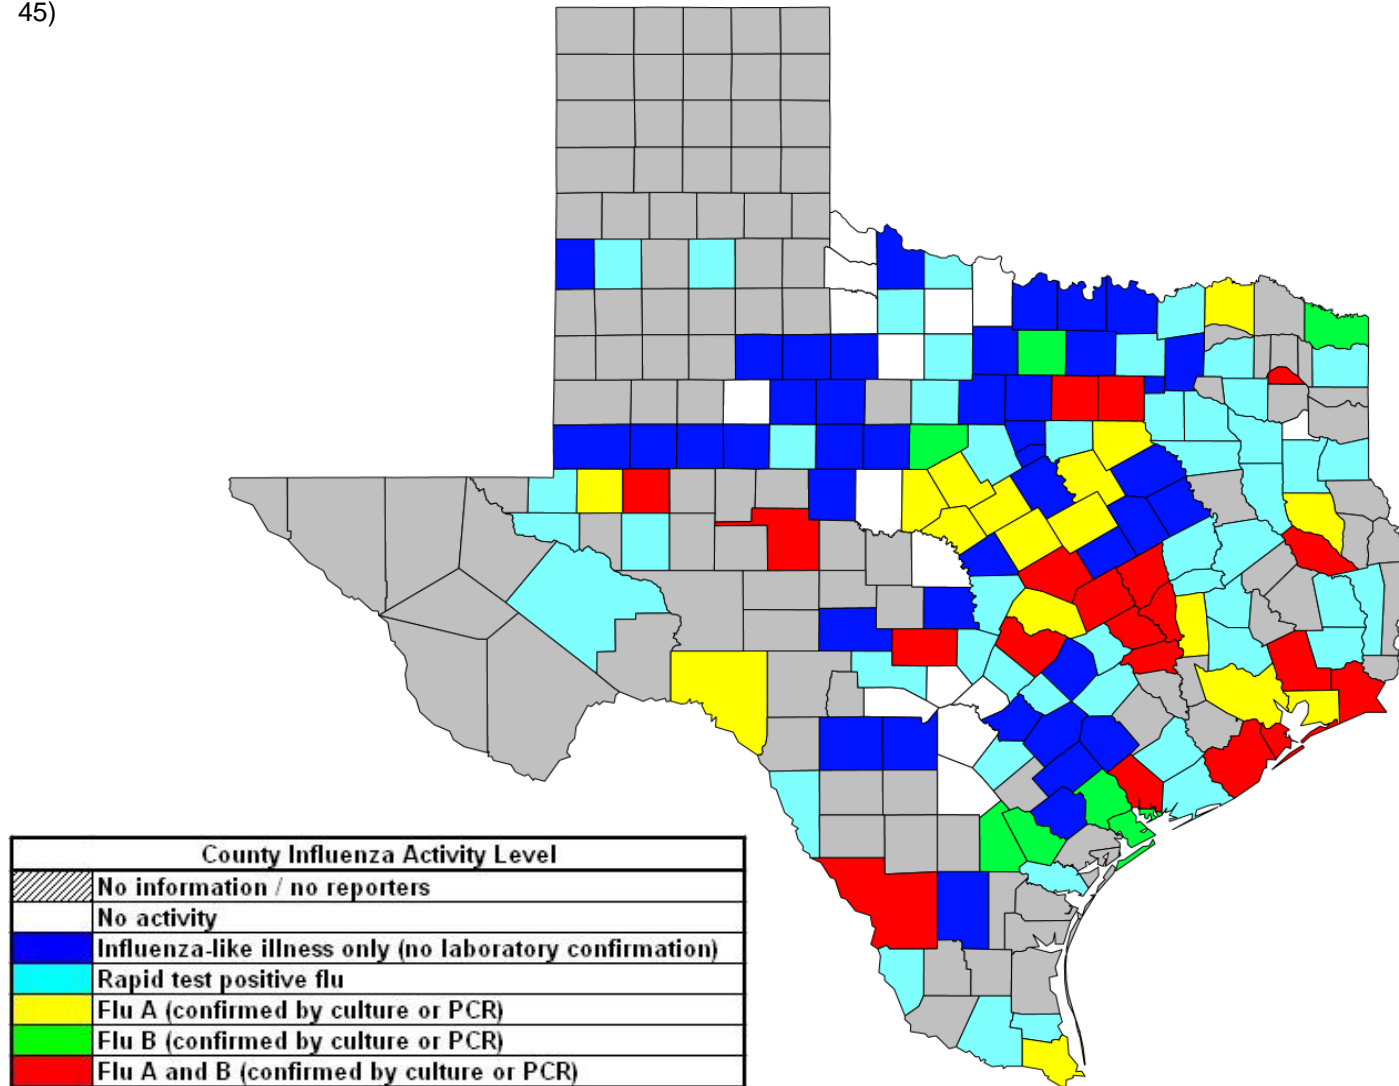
45)

County Influenza Activity Level

| | |
|---|---|
| | No information / no reporters |
| | No activity |
| | Influenza-like illness only (no laboratory confirmation) |
| | Rapid test positive flu |
| | Flu A (confirmed by culture or PCR) |
| | Flu B (confirmed by culture or PCR) |
| | Flu A and B (confirmed by culture or PCR) |